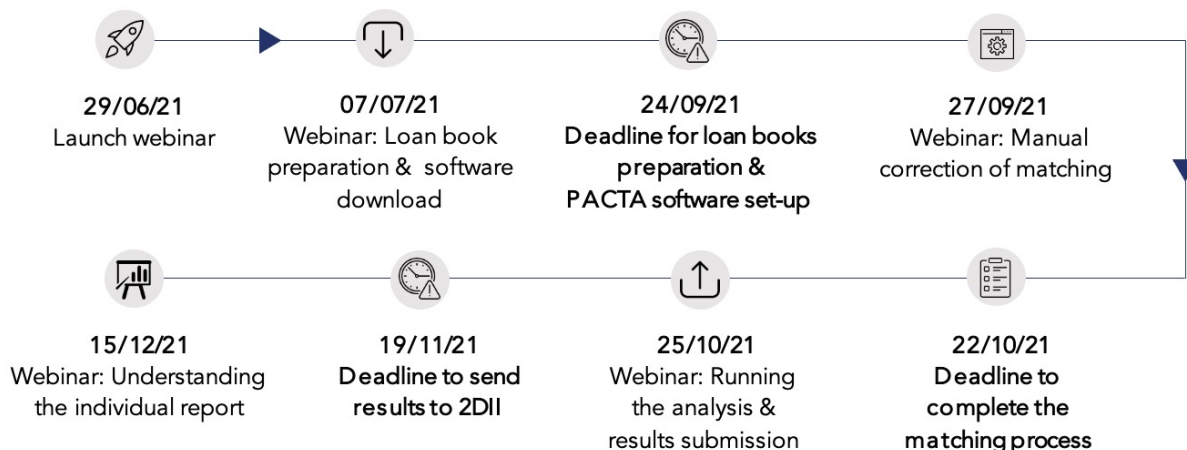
29/06/21
Launch webinar

07/07/21
Webinar: Loan book preparation & software download

24/09/21
Deadline for loan books preparation & PACTA software set-up

27/09/21
Webinar: Manual correction of matching

15/12/21
Webinar: Understanding the individual report

19/11/21
Deadline to send results to 2DII

25/10/21
Webinar: Running the analysis & results submission

22/10/21
Deadline to complete the matching process